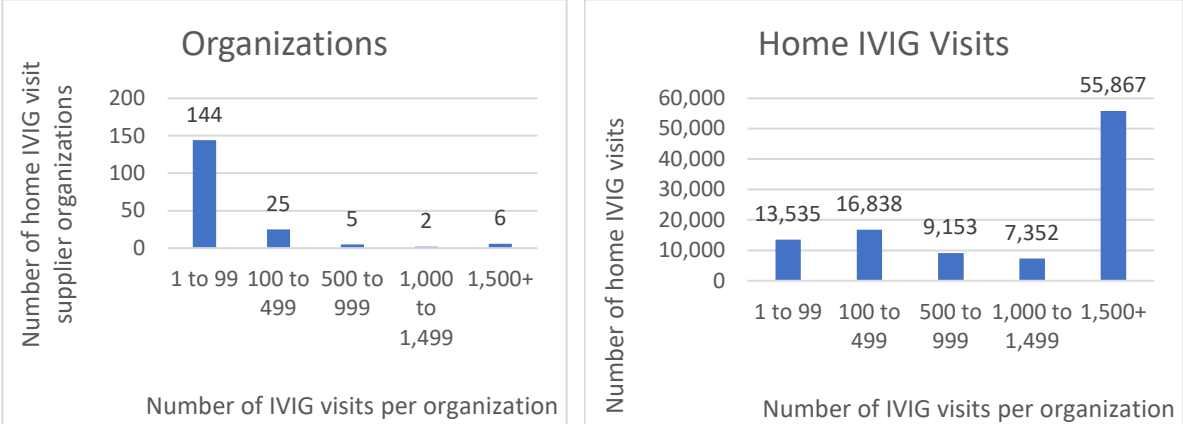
Organizations

Number of home IVIG visit supplier organizations

200
150
100
50
0

144
25
5
2
6

1 to 99
100 to 499
500 to 999
1,000 to 1,499
1,500+

Number of IVIG visits per organization

Home IVIG Visits

Number of home IVIG visits

60,000
50,000
40,000
30,000
20,000
10,000
0

13,535
16,838
9,153
7,352
55,867

1 to 99
100 to 499
500 to 999
1,000 to 1,499
1,500+

Number of IVIG visits per organization